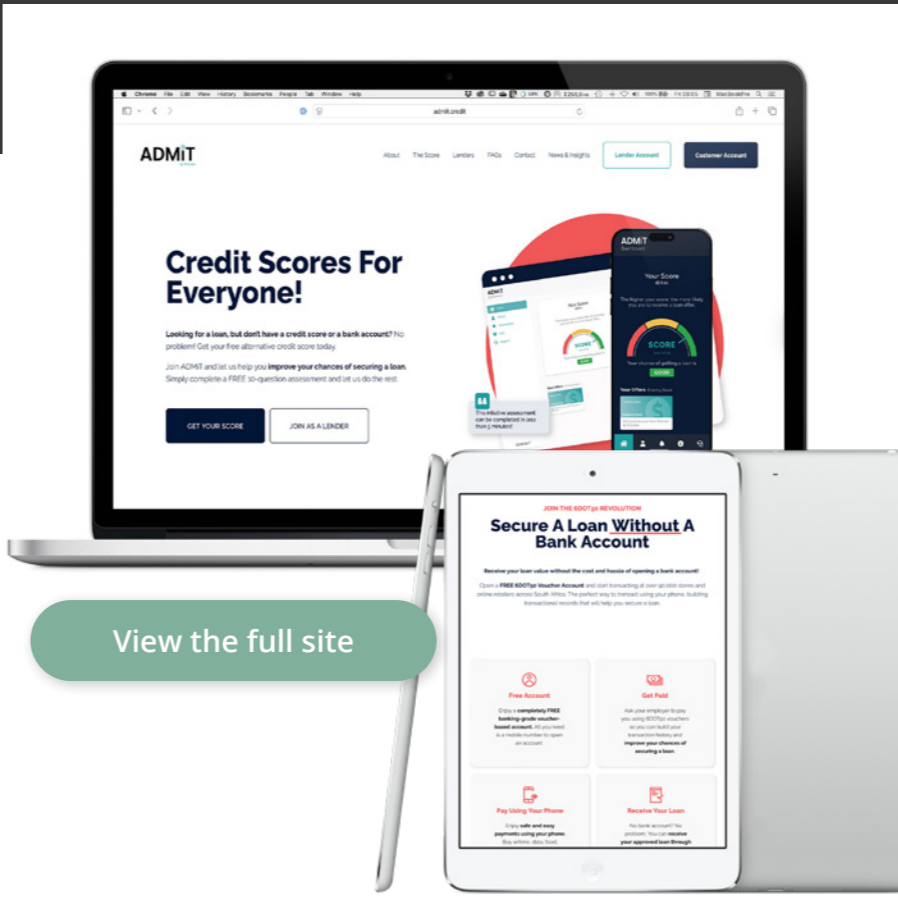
Chrome File Edit View History Bookmarks People Tab Window Help

admit.credit

ADMiT

About The Score Lenders FAQs Contact News & Insights Lender Account Customer Account

Credit Scores For Everyone!

Looking for a loan, but don't have a credit score or a bank account? No problem! Get your free alternative credit score today.

Join ADMiT and let us help you improve your chances of securing a loan. Simply complete a FREE 10-question assessment and let us do the rest.

GET YOUR SCORE JOIN AS A LENDER

Your Score

SCORE

This intuitive assessment can be completed in less than 5 minutes!

View the full site

JOIN THE 1DOT90 REVOLUTION

Secure A Loan Without A Bank Account

Receive your loan value without the cost and hassle of opening a bank account!

Open a FREE 1DOT90 Voucher Account and start transacting at over 90 000 stores and online retailers across South Africa. The perfect way to transact using your phone, building transactional records that will help you secure a loan.

Free Account

Enjoy a completely FREE banking-grade voucher-based account. All you need is a mobile number to open an account.

Get Paid

Ask your employer to pay you using 1DOT90 vouchers so you can build your transaction history and improve your chances of securing a loan.

Pay Using Your Phone

Enjoy safe and easy payments using your phone. Buy airtime, data, food,

Receive Your Loan

No bank account? No problem. You can receive your approved loan through